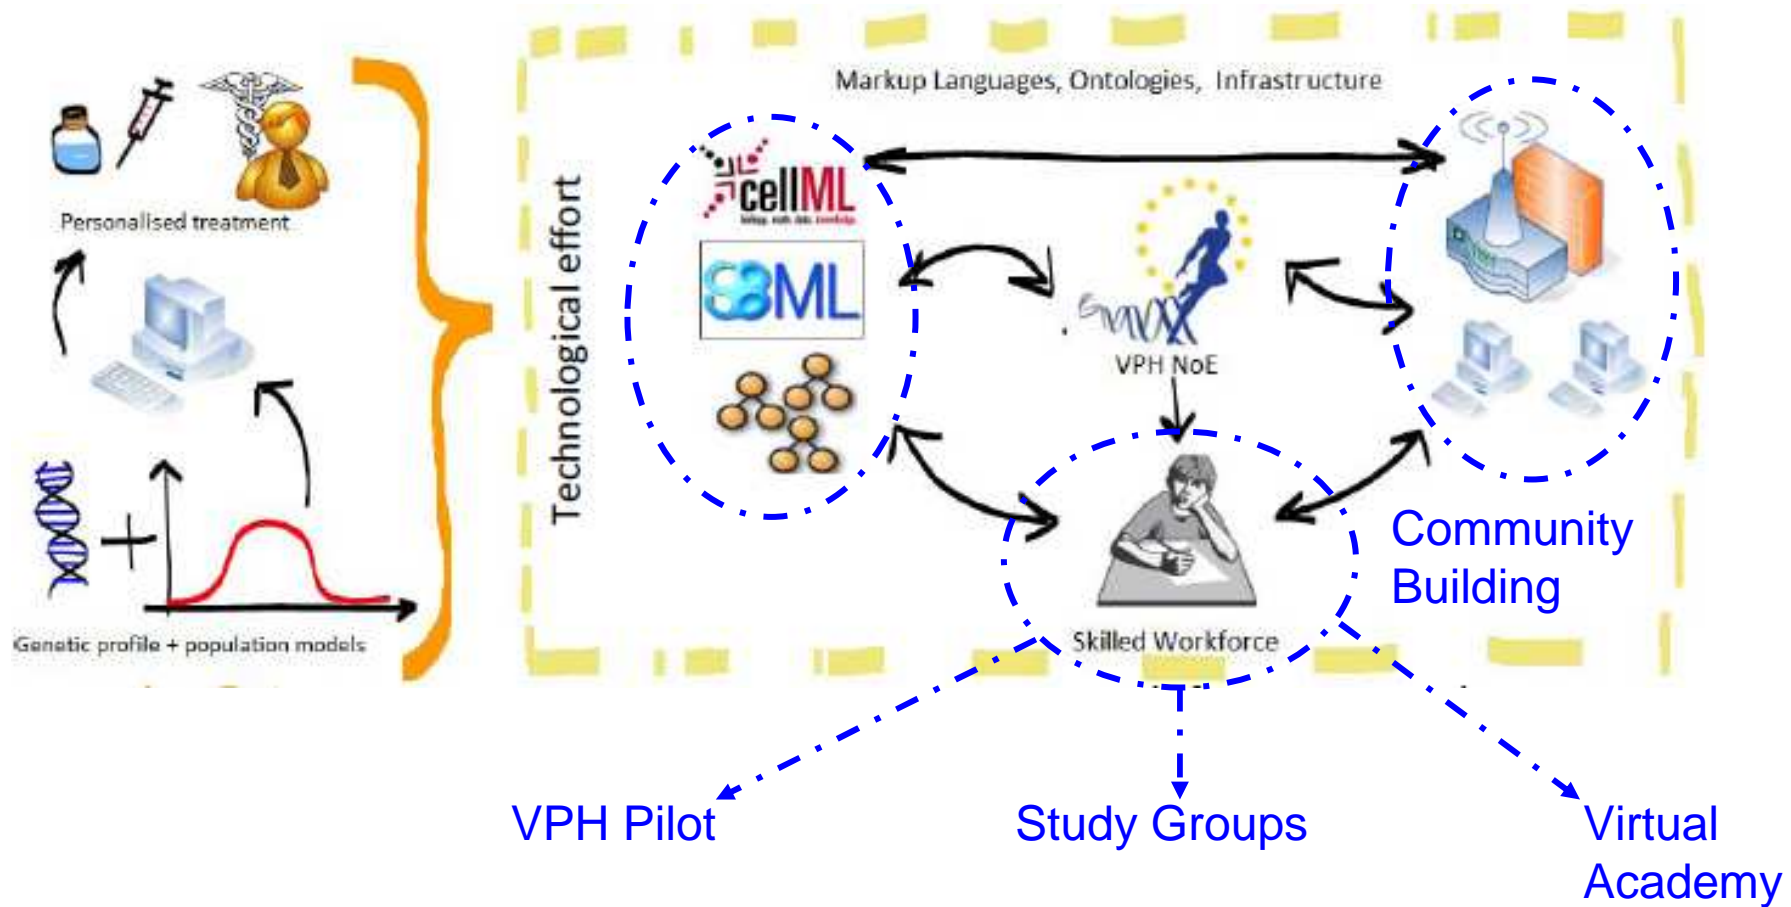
Personalised treatment

Genetic profile + population models

Technological effort

Markup Languages, Ontologies, Infrastructure

cellML

SBML

VPH NoE

Skilled Workforce

Community Building

VPH Pilot

Study Groups

Virtual Academy